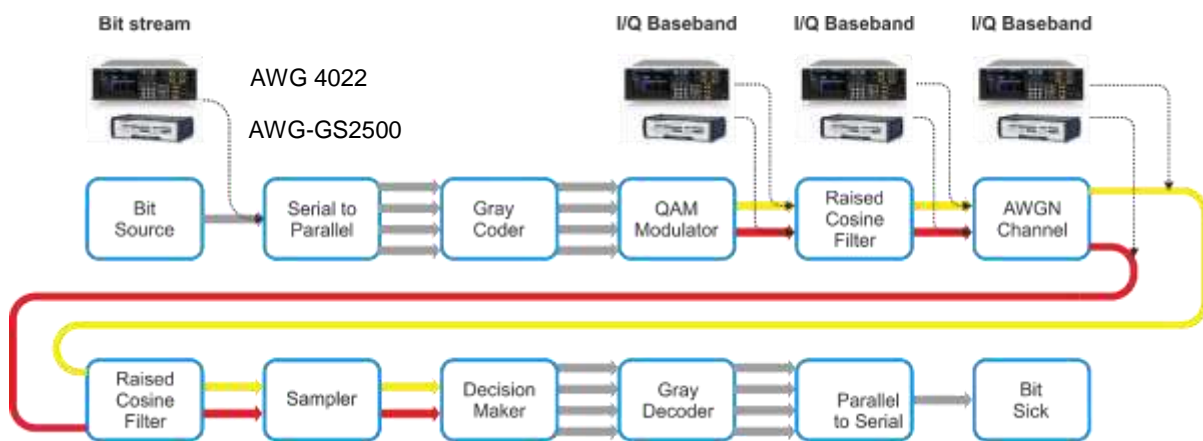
Bit stream

I/Q Baseband

I/Q Baseband

I/Q Baseband

AWG 4022

AWG-GS2500

Bit Source

Serial to Parallel

Gray Coder

QAM Modulator

Raised Cosine Filter

AWGN Channel

Raised Cosine Filter

Sampler

Decision Maker

Gray Decoder

Parallel to Serial

Bit Sick